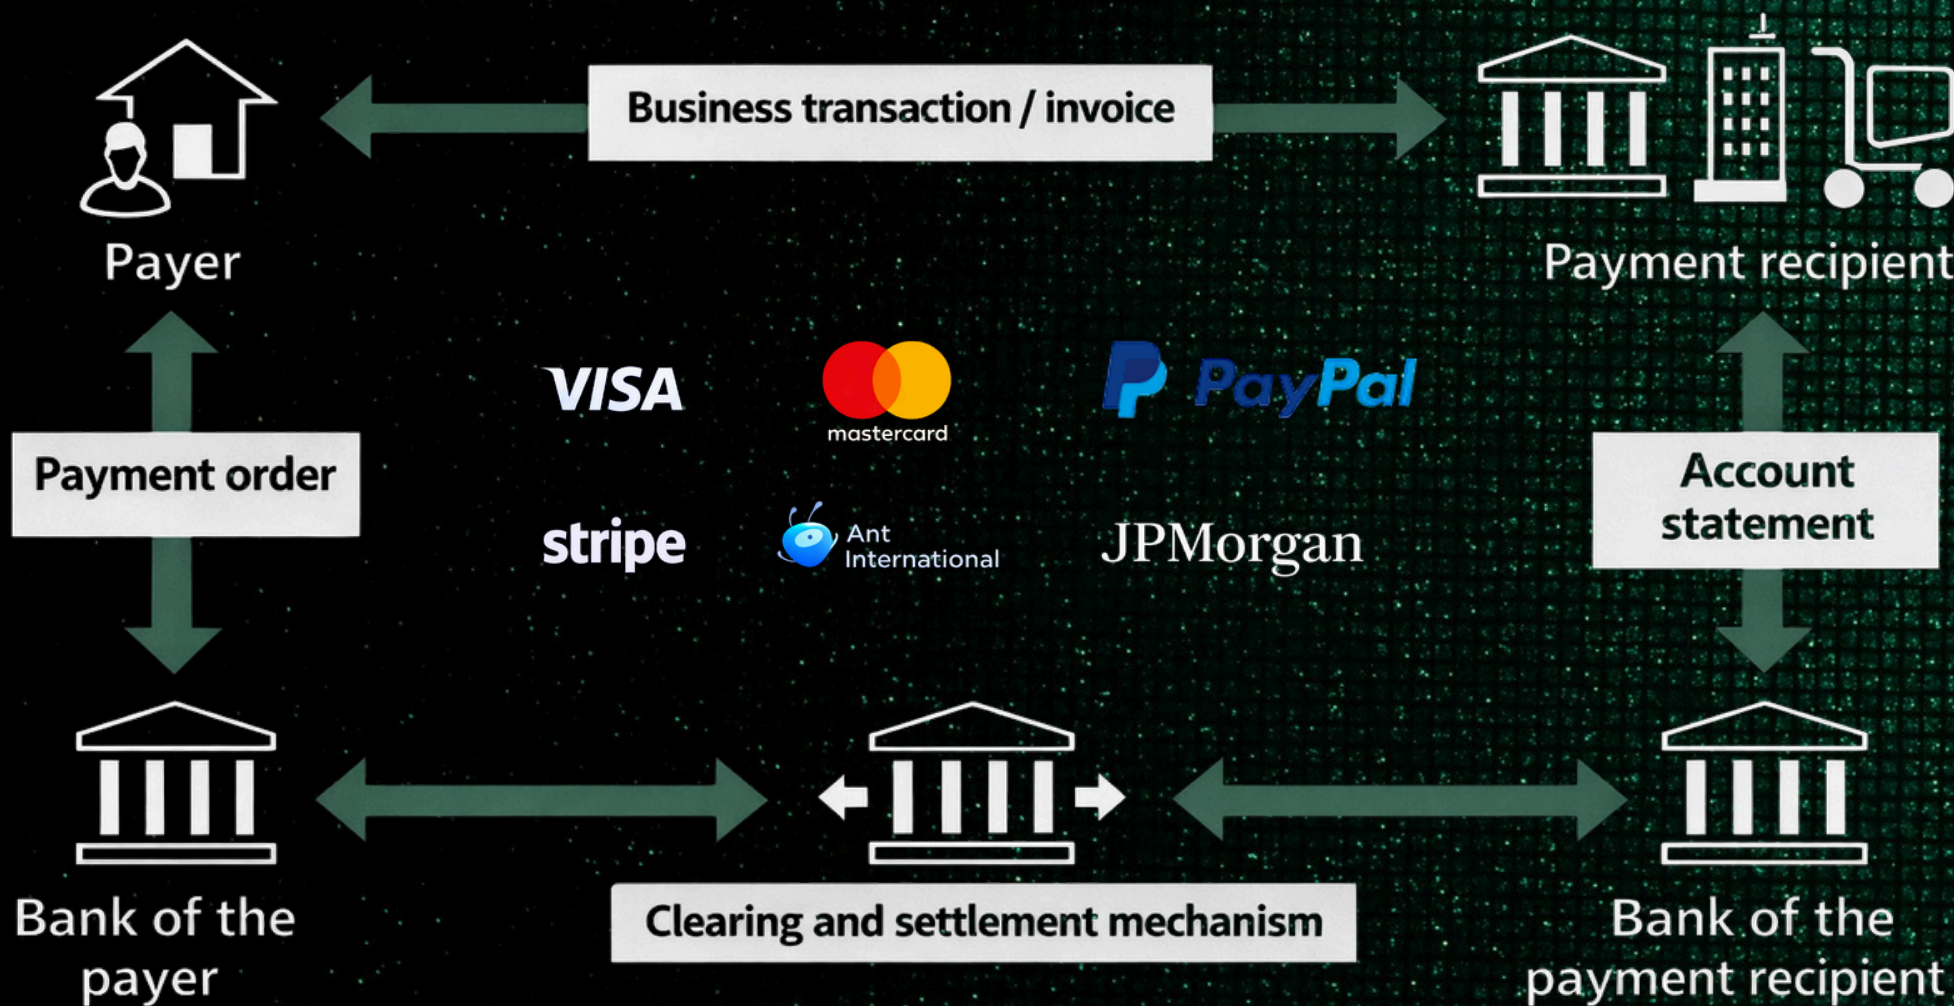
Payer

Business transaction / invoice

Payment recipient

Payment order

VISA

mastercard

PayPal

stripe

Ant International

JPMorgan

Account statement

Bank of the payer

Clearing and settlement mechanism

Bank of the payment recipient